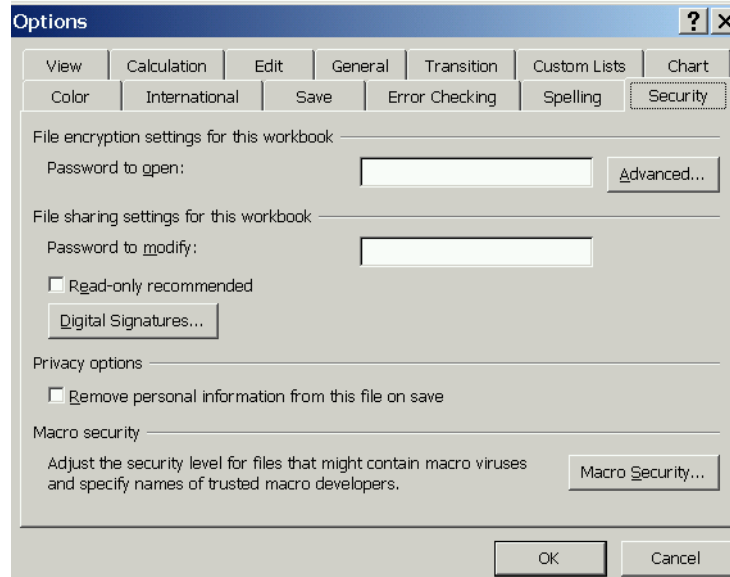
Options

?

View | Calculation | Edit | General | Transition | Custom Lists | Chart

Color | International | Save | Error Checking | Spelling | Security

File encryption settings for this workbook

Password to open:

Advanced...

File sharing settings for this workbook

Password to modify:

Read-only recommended

Digital Signatures...

Privacy options

Remove personal information from this file on save

Macro security

Adjust the security level for files that might contain macro viruses and specify names of trusted macro developers.

Macro Security...

OK

Cancel